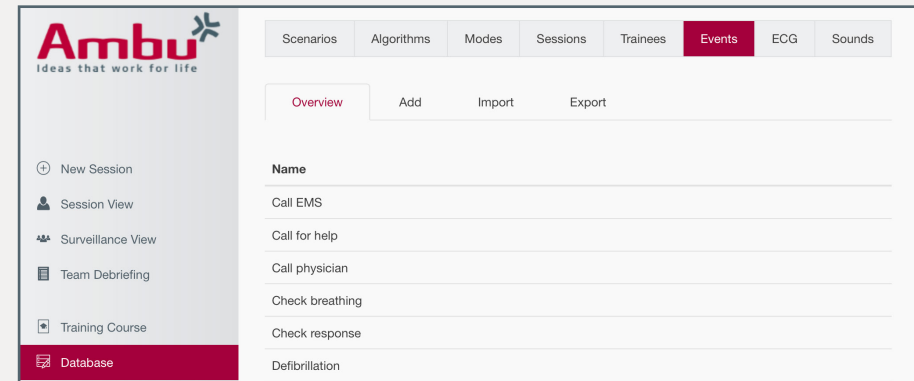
Ambu
Ideas that work for life

Scenarios | Algorithms | Modes | Sessions | Trainees | Events | ECG | Sounds

Overview | Add | Import | Export

New Session
Session View
Surveillance View
Team Debriefing
Training Course
Database

| Name |
|---|
| Call EMS |
| Call for help |
| Call physician |
| Check breathing |
| Check response |
| Defibrillation |